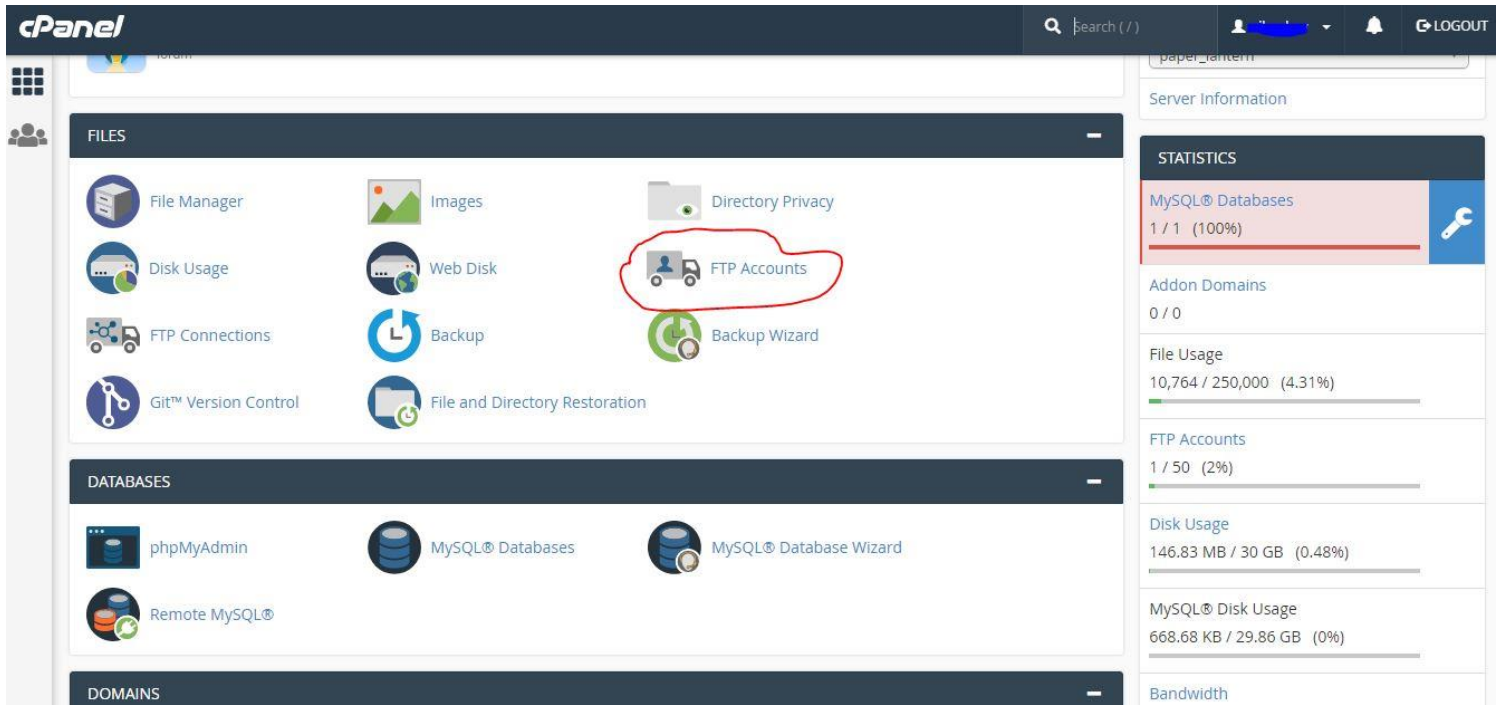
cPanel

Search ( / )

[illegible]

LOGOUT

forum

paper_lantern

Server Information

FILES

File Manager

Images

Directory Privacy

Disk Usage

Web Disk

FTP Accounts

FTP Connections

Backup

Backup Wizard

Git™ Version Control

File and Directory Restoration

DATABASES

phpMyAdmin

MySQL® Databases

MySQL® Database Wizard

Remote MySQL®

DOMAINS

STATISTICS

MySQL® Databases
1 / 1 (100%)

Addon Domains
0 / 0

File Usage
10,764 / 250,000 (4.31%)

FTP Accounts
1 / 50 (2%)

Disk Usage
146.83 MB / 30 GB (0.48%)

MySQL® Disk Usage
668.68 KB / 29.86 GB (0%)

Bandwidth